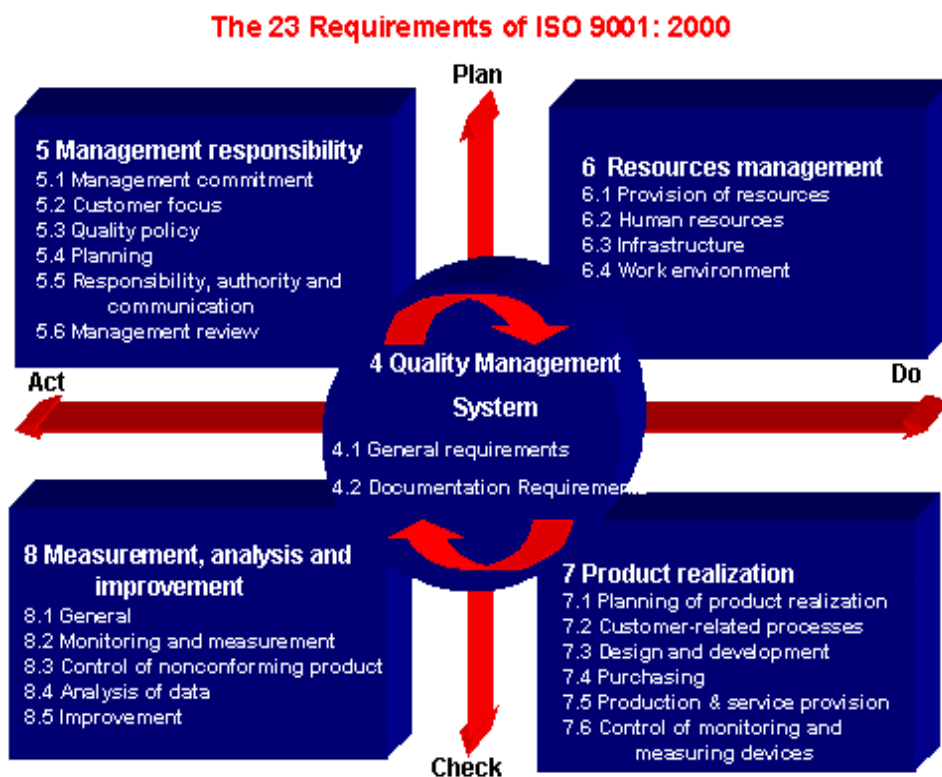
The 23 Requirements of ISO 9001: 2000

Plan

5 Management responsibility
5.1 Management commitment
5.2 Customer focus
5.3 Quality policy
5.4 Planning
5.5 Responsibility, authority and communication
5.6 Management review

6 Resources management
6.1 Provision of resources
6.2 Human resources
6.3 Infrastructure
6.4 Work environment

Act

4 Quality Management System
4.1 General requirements
4.2 Documentation Requirements

Do

8 Measurement, analysis and improvement
8.1 General
8.2 Monitoring and measurement
8.3 Control of nonconforming product
8.4 Analysis of data
8.5 Improvement

7 Product realization
7.1 Planning of product realization
7.2 Customer-related processes
7.3 Design and development
7.4 Purchasing
7.5 Production & service provision
7.6 Control of monitoring and measuring devices

Check